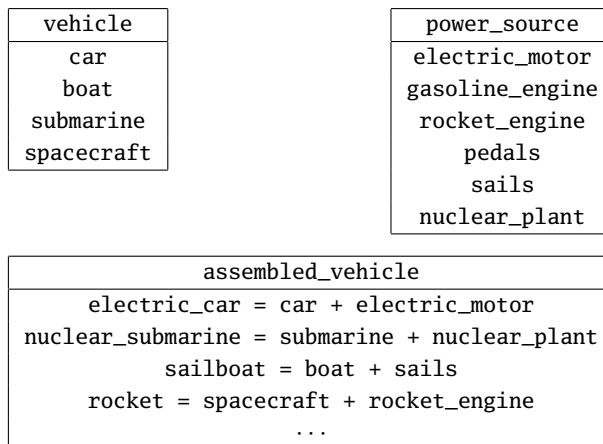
| vehicle |
|---|
| car |
| boat |
| submarine |
| spacecraft |

| power_source |
|---|
| electric_motor |
| gasoline_engine |
| rocket_engine |
| pedals |
| sails |
| nuclear_plant |

| assembled_vehicle |
|---|
| electric_car = car + electric_motor |
| nuclear_submarine = submarine + nuclear_plant |
| sailboat = boat + sails |
| rocket = spacecraft + rocket_engine |
| ... |